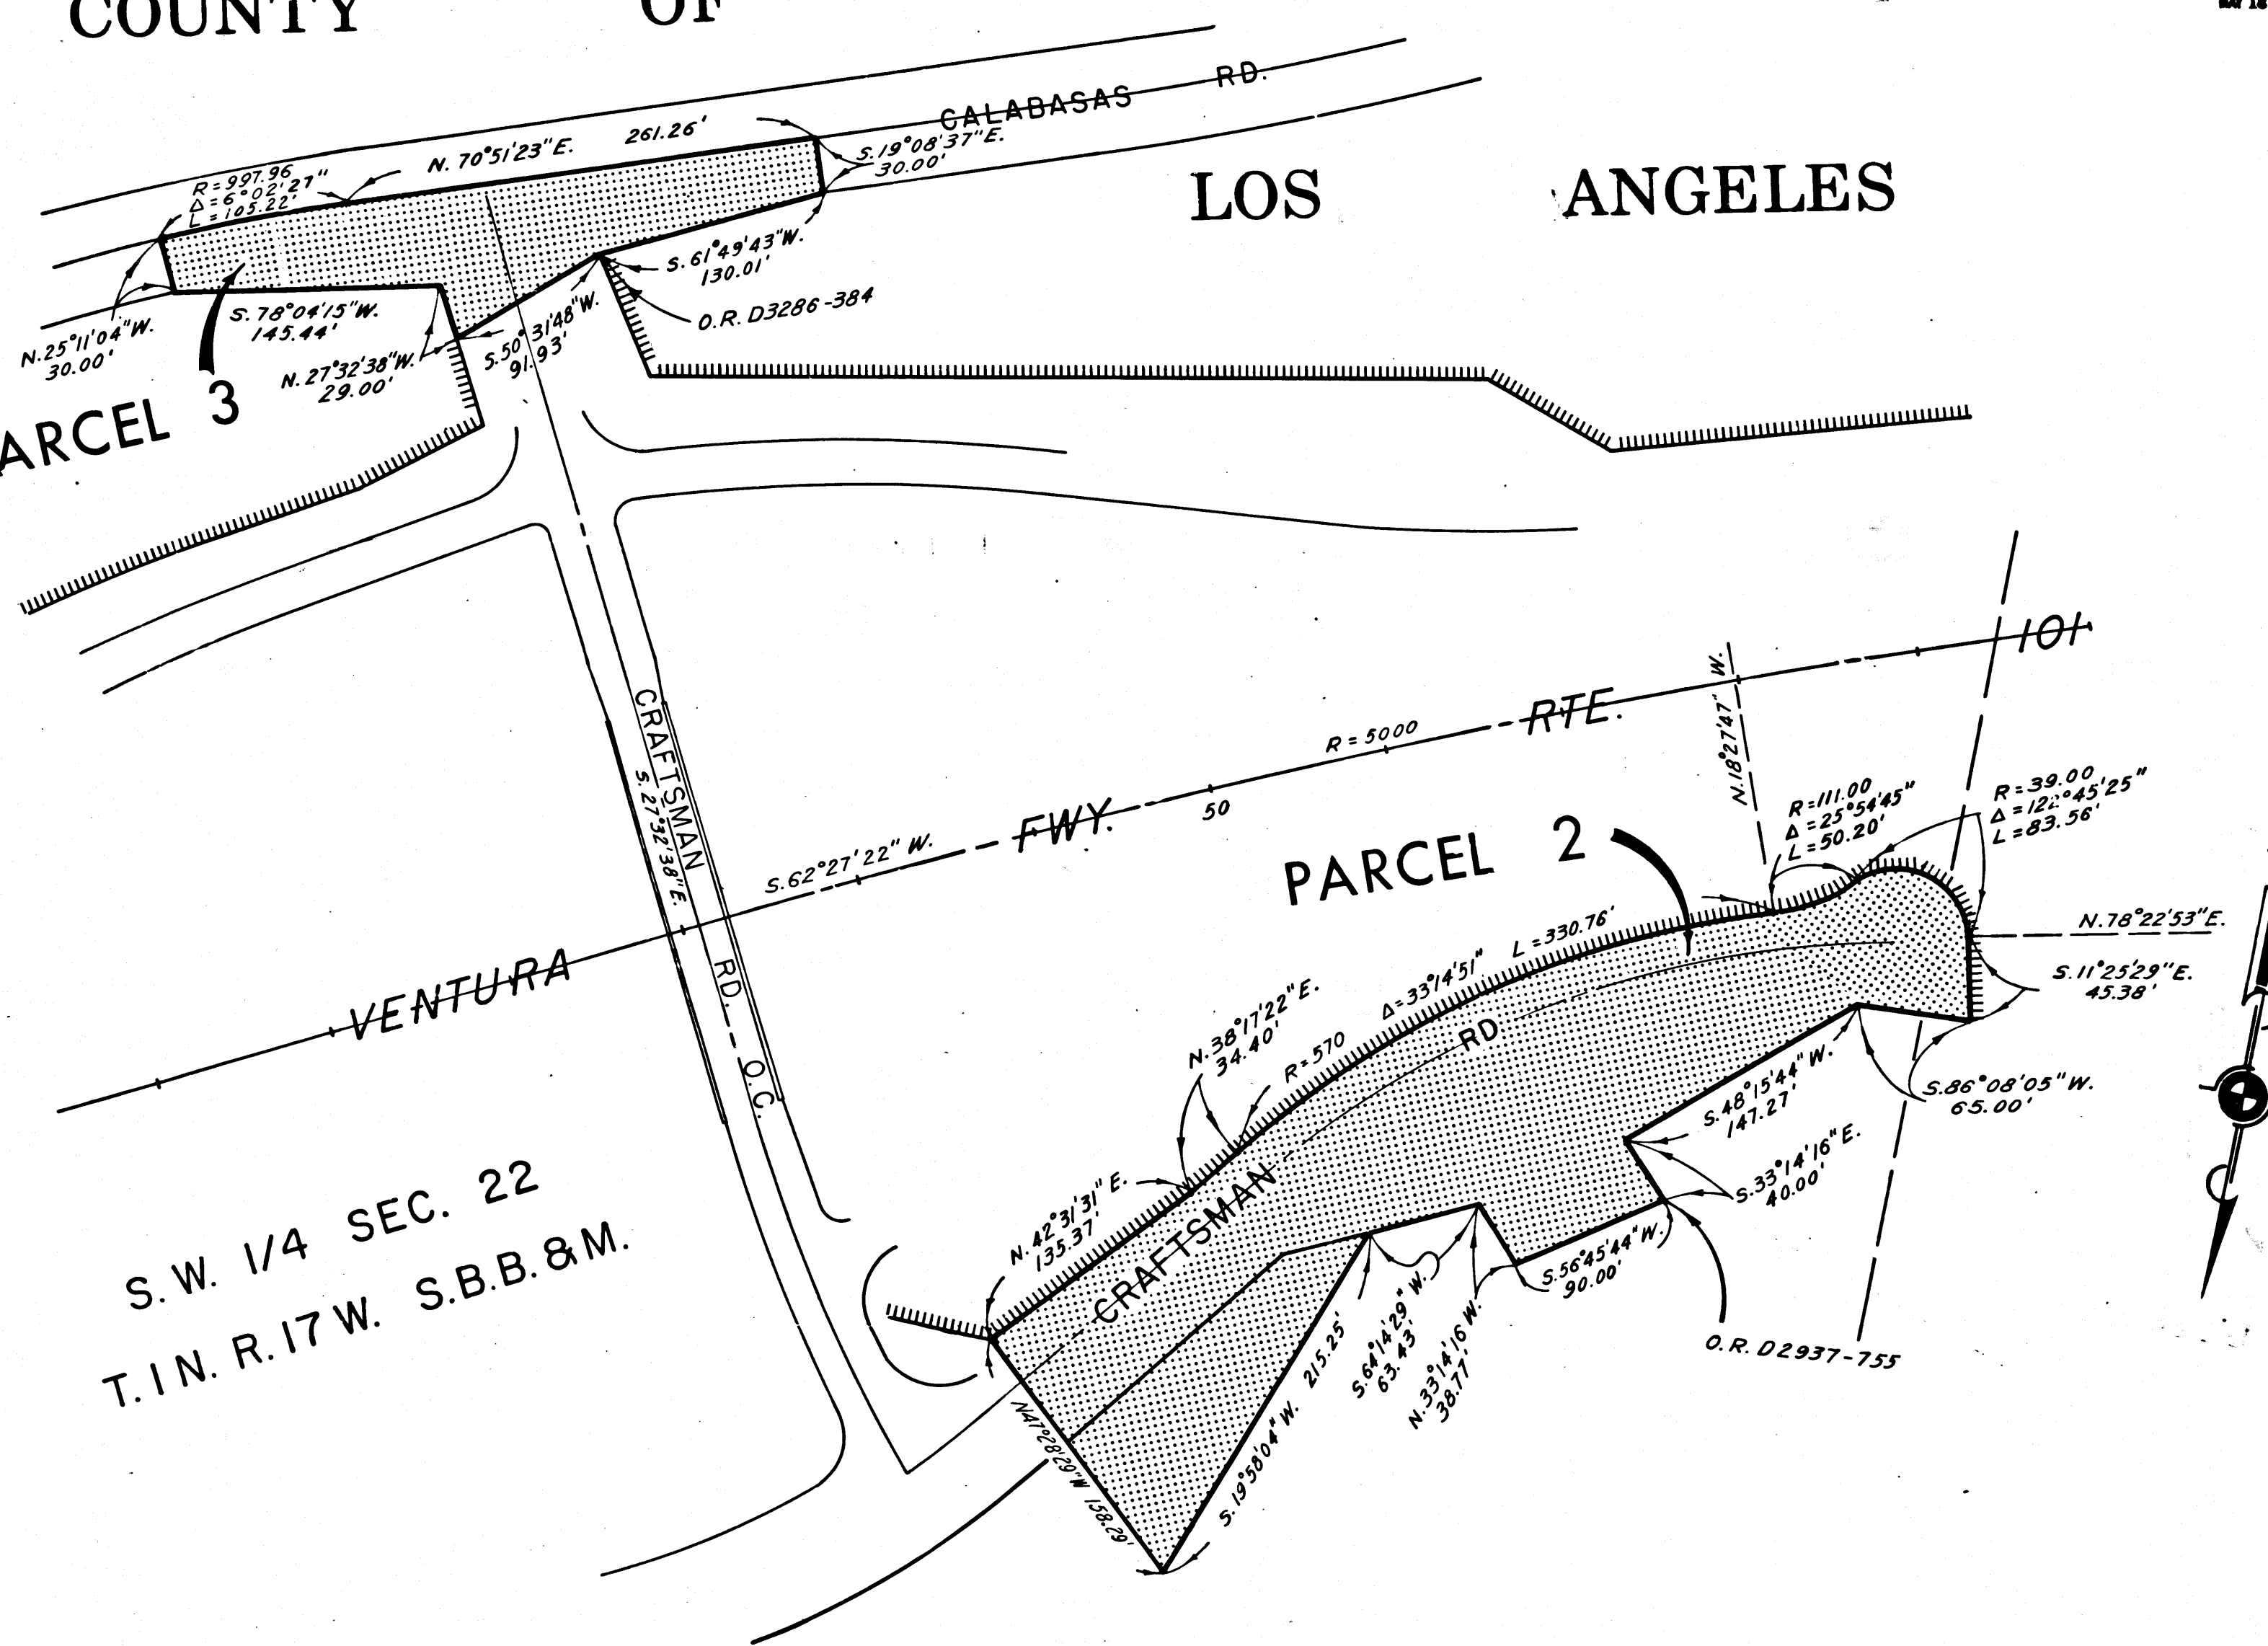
COUNTY OF LOS ANGELES

CALABASAS RD.

N. 70°51'23" E. 261.26'

S. 19°08'37" E. 30.00'

R = 997.96
Δ = 6°02'27"
L = 105.22'

S. 61°49'43" W. 130.01'

O.R. D3286-384

N. 25°11'04" W. 30.00'

S. 78°04'15" W. 145.44'

N. 27°32'38" W. 29.00'

S. 50°31'48" W. 91.93'

ARCEL 3

101

RTE.

R = 5000

50

FWY.

S. 62°27'22" W.

VENTURA

CRAFTSMAN
S. 27°32'38" E.
RD.
O.C.

N. 18°27'47" W.

R = 111.00
Δ = 25°54'45"
L = 50.20'

R = 39.00
Δ = 12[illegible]°45'25"
L = 83.56'

PARCEL 2

N. 78°22'53" E.

S. 11°25'29" E. 45.38'

L = 330.76'
Δ = 33°14'51"
R = 570

N. 38°17'22" E. 34.40'

RD

S. 86°08'05" W. 65.00'

S. 48°15'44" W. 147.27'

S. 33°14'16" E. 40.00'

N. 42°31'31" E. 135.37'

CRAFTSMAN

S. 56°45'44" W. 90.00'

O.R. D2937-755

S. 64°14'29" W. 63.43

N. 33°14'16 W. 38.77

S. 19°58'04" W. 215.25'

N 47°28'29" W 158.29'

S. W. 1/4 SEC. 22
T. 1 N. R. 17 W. S.B.B. & M.